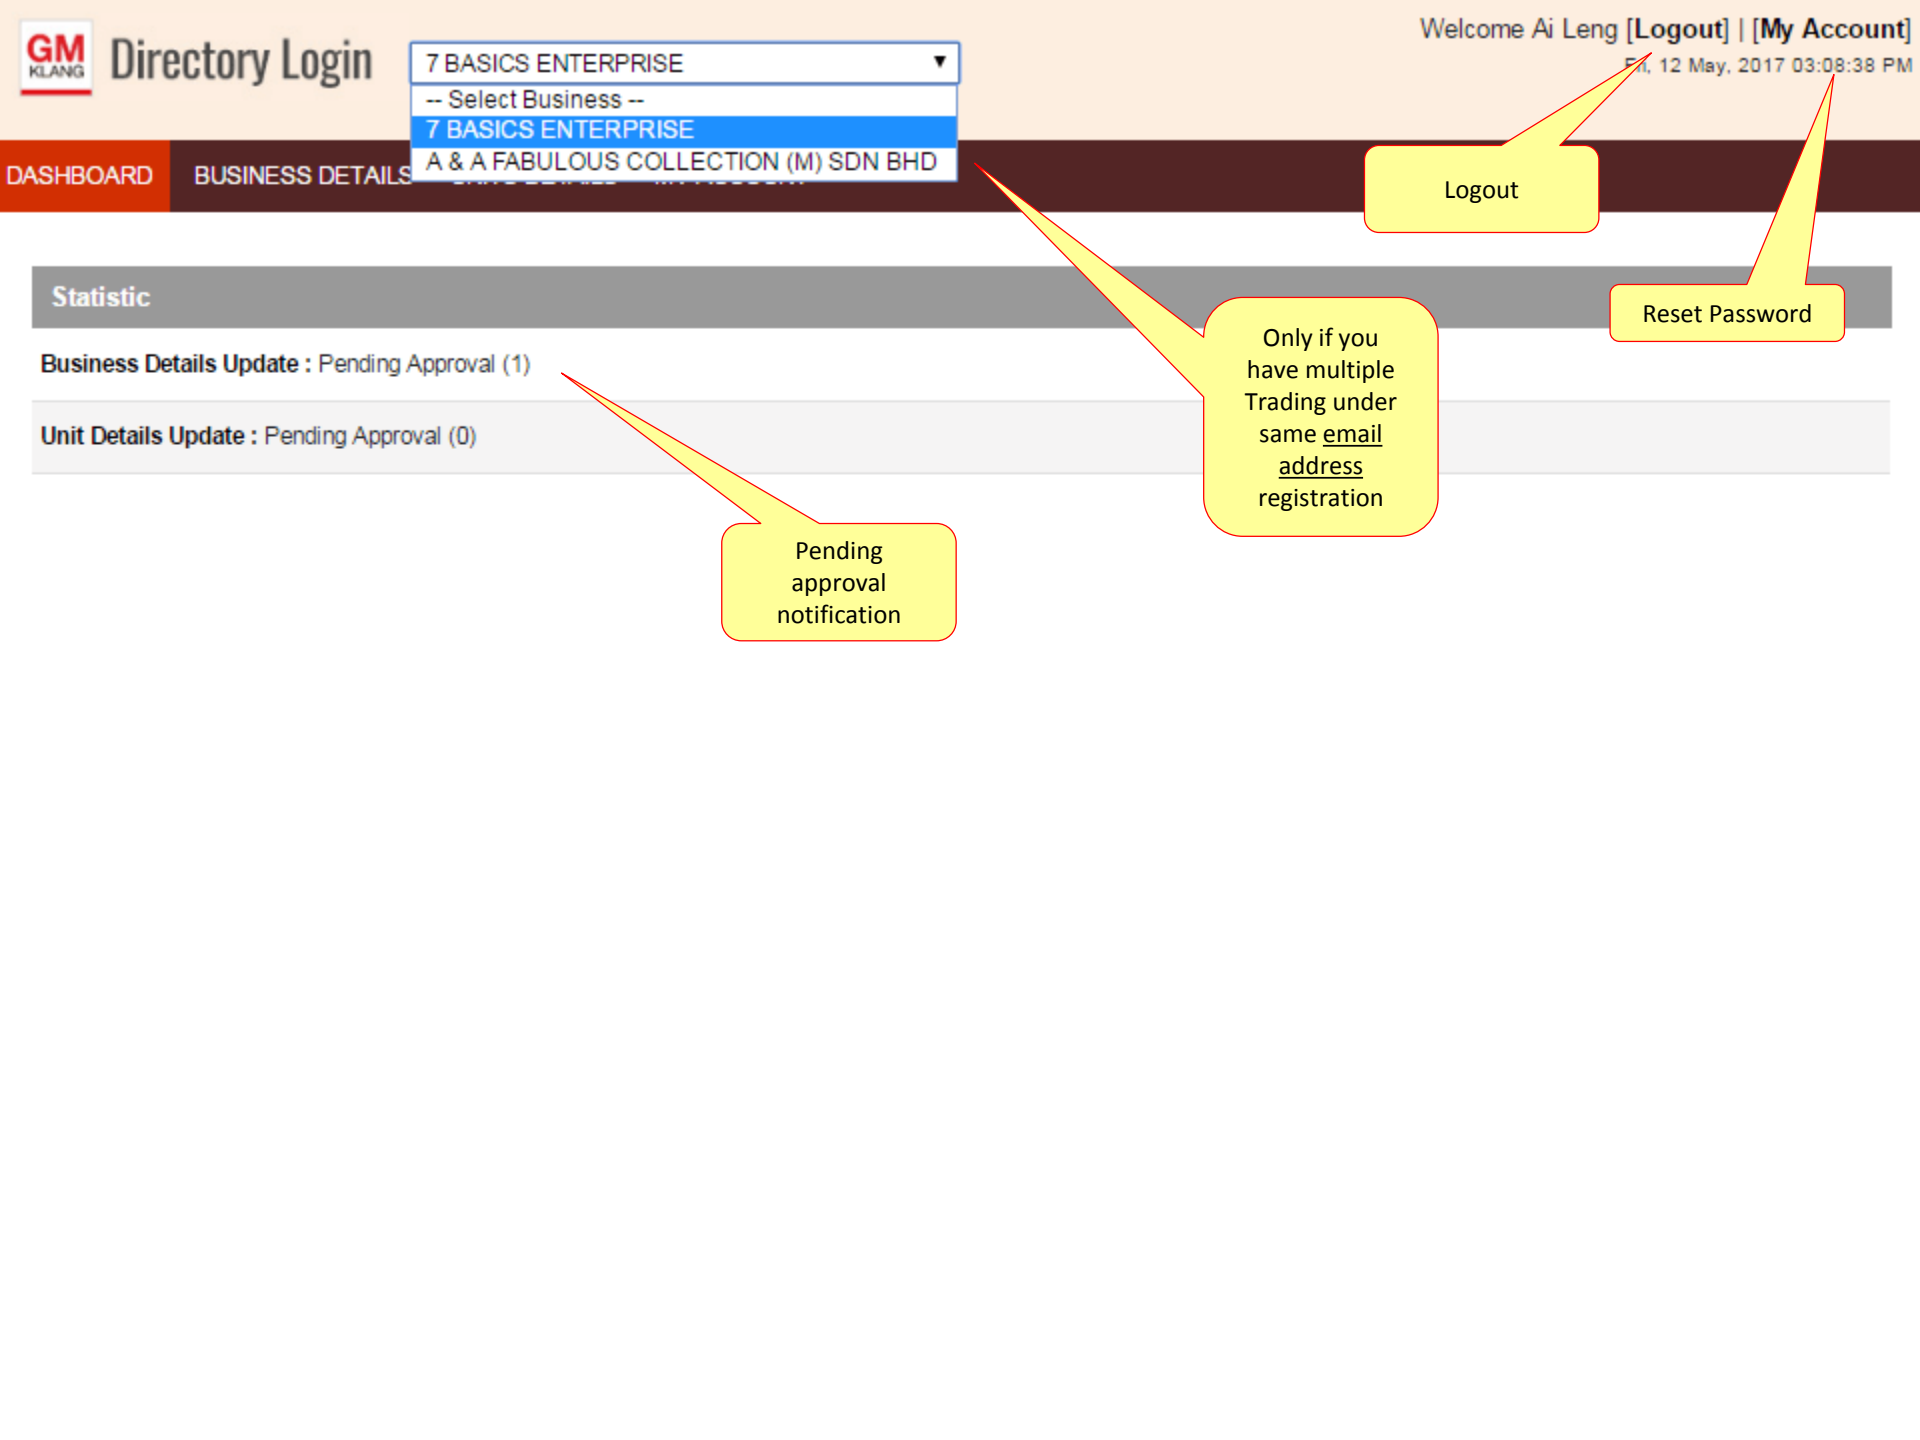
GM KLANG Directory Login

7 BASICS ENTERPRISE
-- Select Business --
7 BASICS ENTERPRISE
A & A FABULOUS COLLECTION (M) SDN BHD

Welcome Ai Leng [Logout] | [My Account]
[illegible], 12 May, 2017 03:08:38 PM

DASHBOARD BUSINESS DETAILS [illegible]

Logout

Statistic

Reset Password

Business Details Update : Pending Approval (1)

Unit Details Update : Pending Approval (0)

Only if you have multiple Trading under same email address registration

Pending approval notification